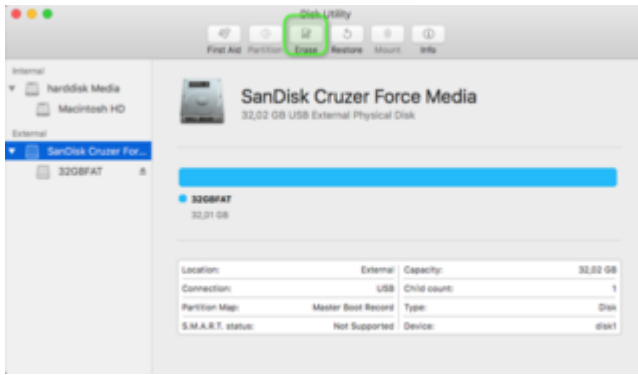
Disk Utility

First Aid Partition Erase Restore Mount Info

Internal
harddisk Media
Macintosh HD
External
SanDisk Cruzer For...
32GBFAT

SanDisk Cruzer Force Media
32,02 GB USB External Physical Disk

32GBFAT
32,01 GB

| | | | |
|---|---|---|---|
| Location: | External | Capacity: | 32,02 GB |
| Connection: | USB | Child count: | 1 |
| Partition Map: | Master Boot Record | Type: | Disk |
| S.M.A.R.T. status: | Not Supported | Device: | disk1 |